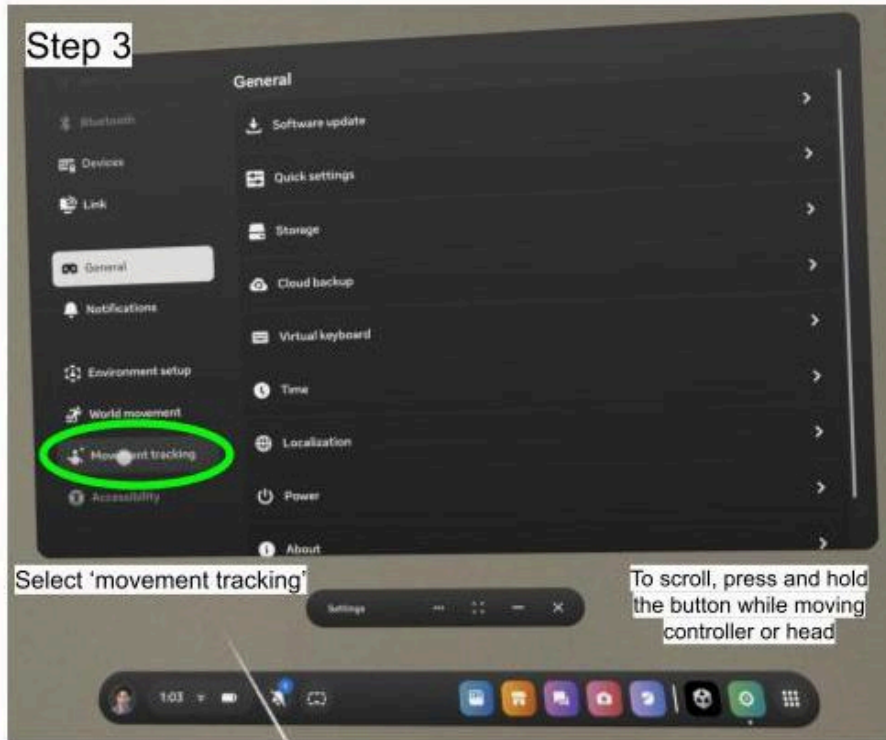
Step 3

Bluetooth
Devices
Link
General
Notifications
Environment setup
World movement
Movement tracking
Accessibility

General
Software update
Quick settings
Storage
Cloud backup
Virtual keyboard
Time
Localization
Power
About

Select 'movement tracking'

Settings

To scroll, press and hold the button while moving controller or head

1:03